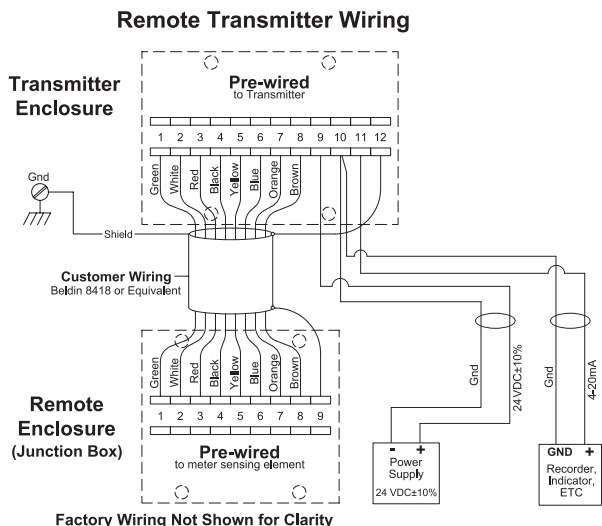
Remote Transmitter Wiring

Transmitter Enclosure

Pre-wired
to Transmitter

1 2 3 4 5 6 7 8 9 10 11 12

Green White Red Black Yellow Blue Orange Brown

Gnd

Shield

Customer Wiring
Beldin 8418 or Equivalent

Green White Red Black Yellow Blue Orange Brown

1 2 3 4 5 6 7 8 9

Remote Enclosure
(Junction Box)

Pre-wired
to meter sensing element

Gnd

24 VDC±10%

Gnd

4-20mA

- +
Power Supply
24 VDC±10%

GND +
Recorder, Indicator, ETC

Factory Wiring Not Shown for Clarity